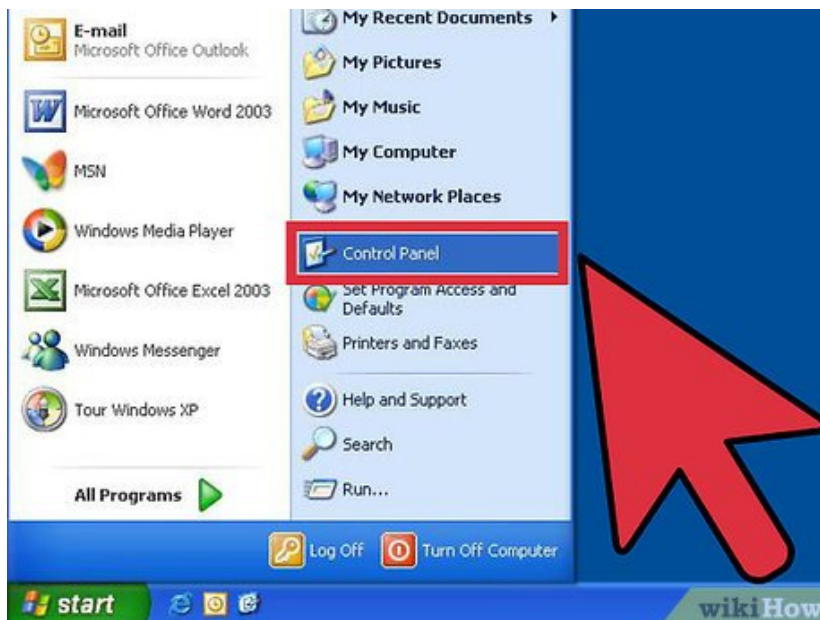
E-mail
Microsoft Office Outlook

Microsoft Office Word 2003

MSN

Windows Media Player

Microsoft Office Excel 2003

Windows Messenger

Tour Windows XP

All Programs

My Recent Documents

My Pictures

My Music

My Computer

My Network Places

Control Panel

Set Program Access and Defaults

Printers and Faxes

Help and Support

Search

Run...

Log Off

Turn Off Computer

start

wikiHow